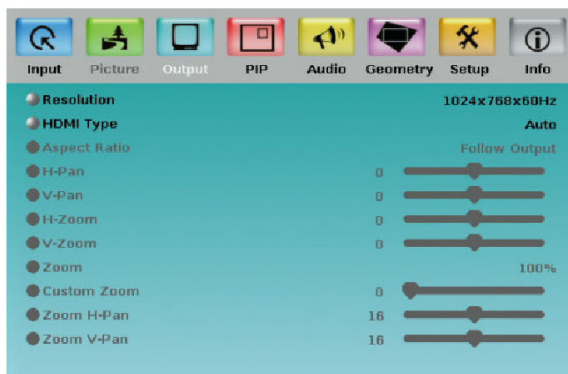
Input Picture Output PIP Audio Geometry Setup Info

Resolution 1024x768x60Hz
HDMI Type Auto
Aspect Ratio Follow Output
H-Pan 0
V-Pan 0
H-Zoom 0
V-Zoom 0
Zoom 100%
Custom Zoom 0
Zoom H-Pan 16
Zoom V-Pan 16